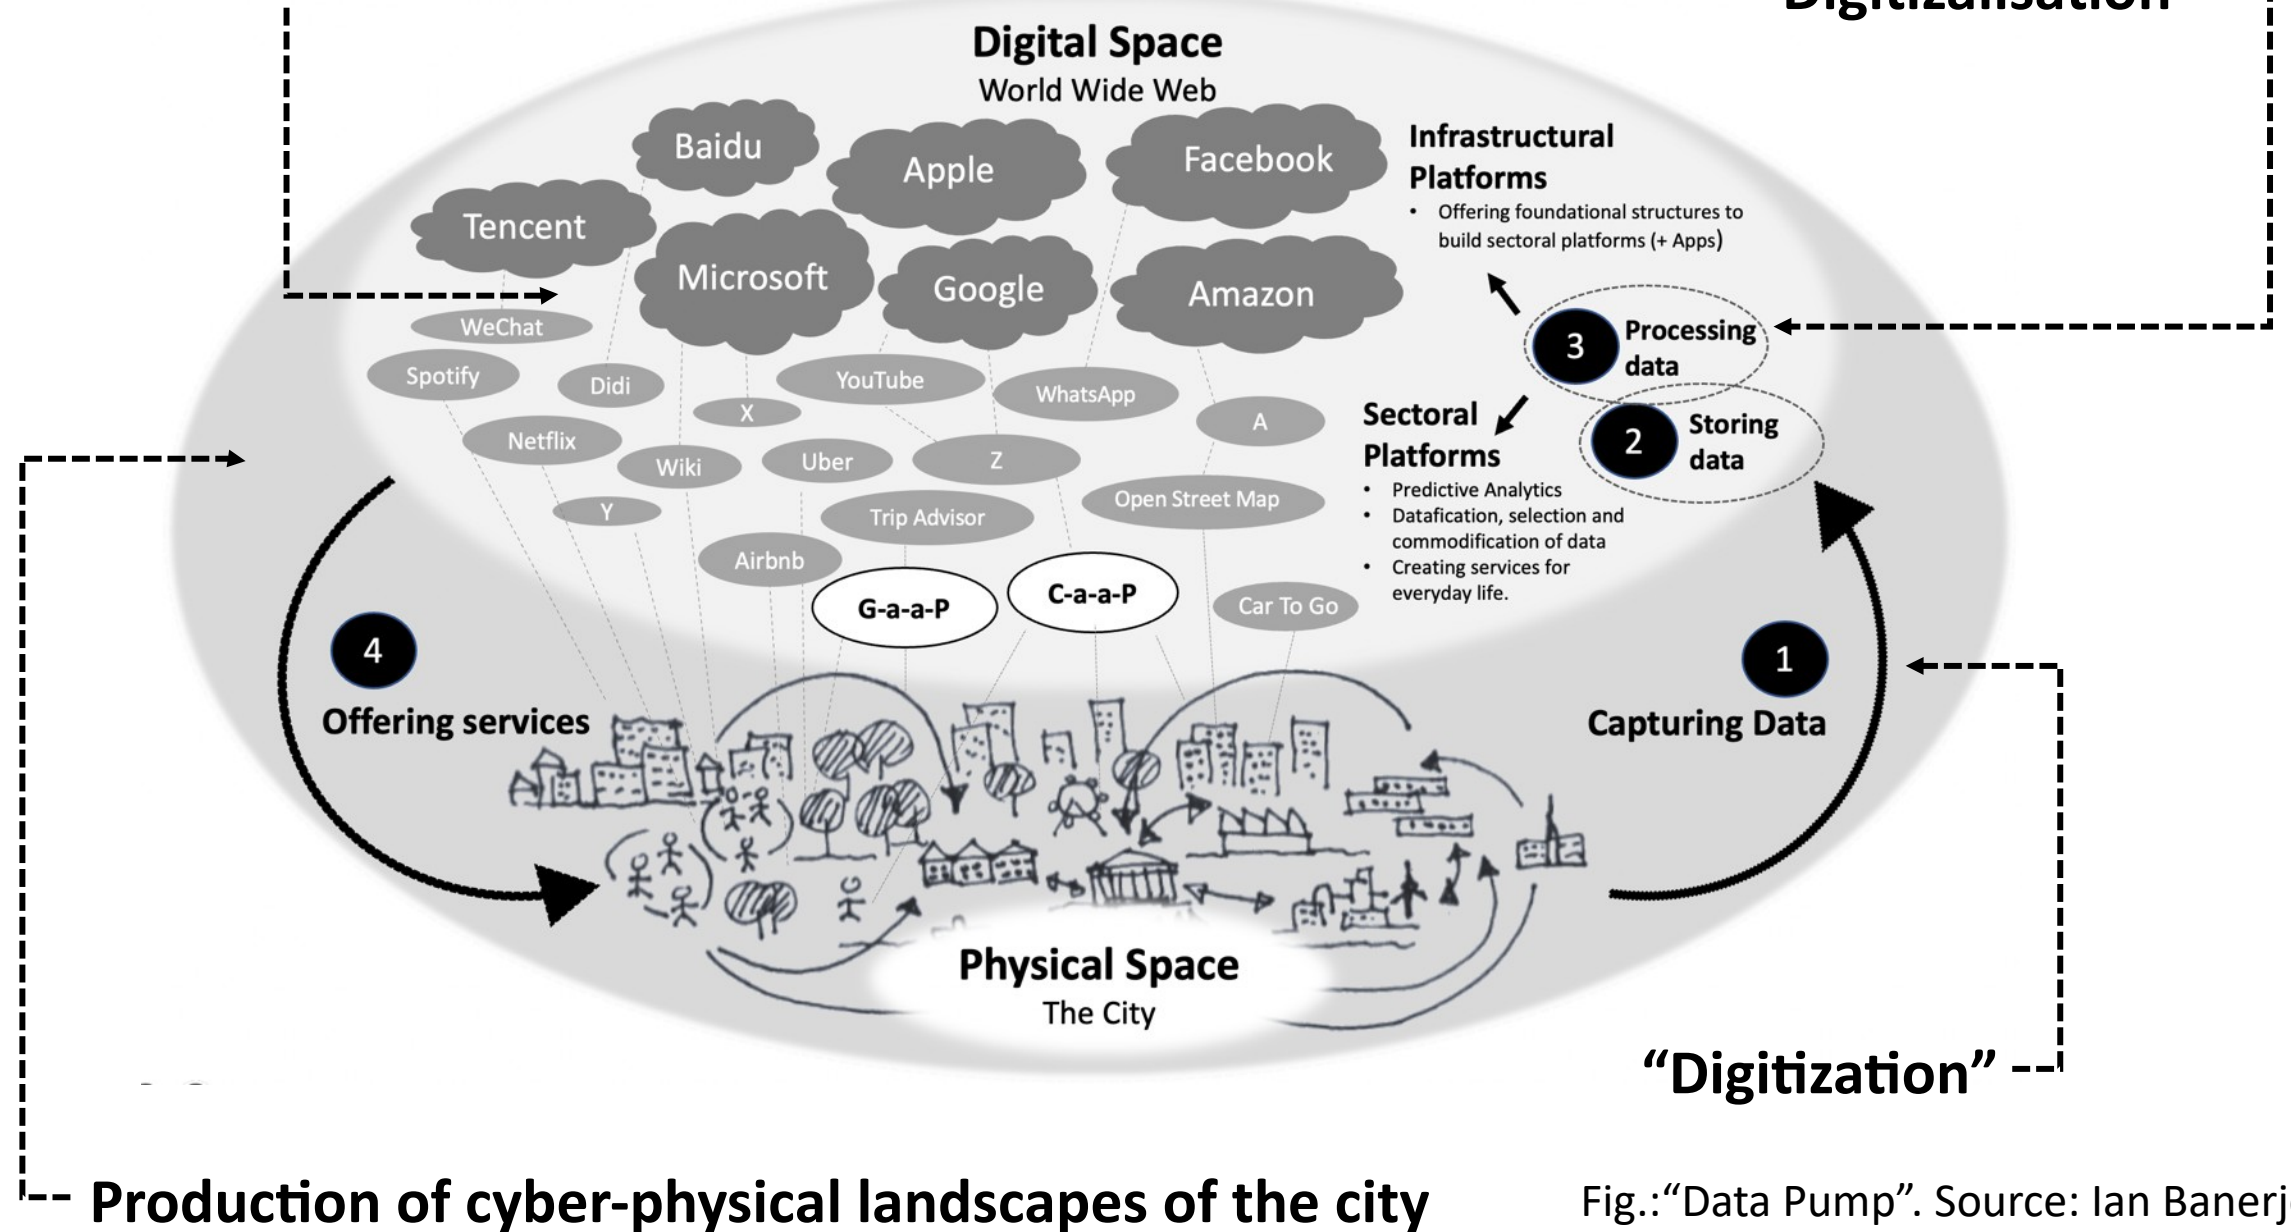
Digitizalisation

Digital Space
World Wide Web

Baidu
Apple
Facebook
Tencent
Microsoft
Google
Amazon

Infrastructural Platforms
• Offering foundational structures to build sectoral platforms (+ Apps)

WeChat
Spotify
Didi
YouTube
WhatsApp
X
Netflix
A
Wiki
Uber
Z
Y
Open Street Map
Trip Advisor
Airbnb
G-a-a-P
C-a-a-P
Car To Go

3 Processing data
2 Storing data

Sectoral Platforms
• Predictive Analytics
• Datafication, selection and commodification of data
• Creating services for everyday life.

4 Offering services
1 Capturing Data

Physical Space
The City

"Digitization"

Production of cyber-physical landscapes of the city

Fig.:"Data Pump". Source: Ian Banerj